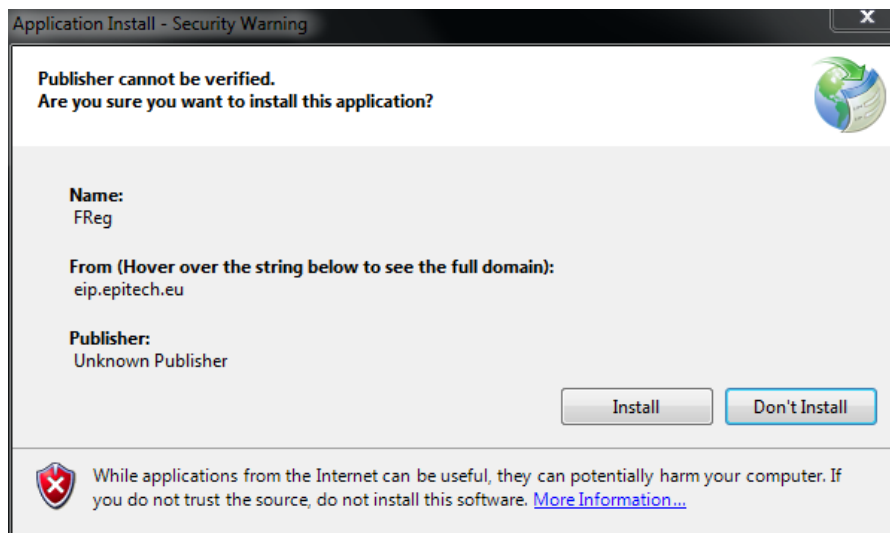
Application Install - Security Warning

Publisher cannot be verified.
Are you sure you want to install this application?

Name:
FReg

From (Hover over the string below to see the full domain):
eip.epitech.eu

Publisher:
Unknown Publisher

Install

Don't Install

While applications from the Internet can be useful, they can potentially harm your computer. If you do not trust the source, do not install this software. More Information...